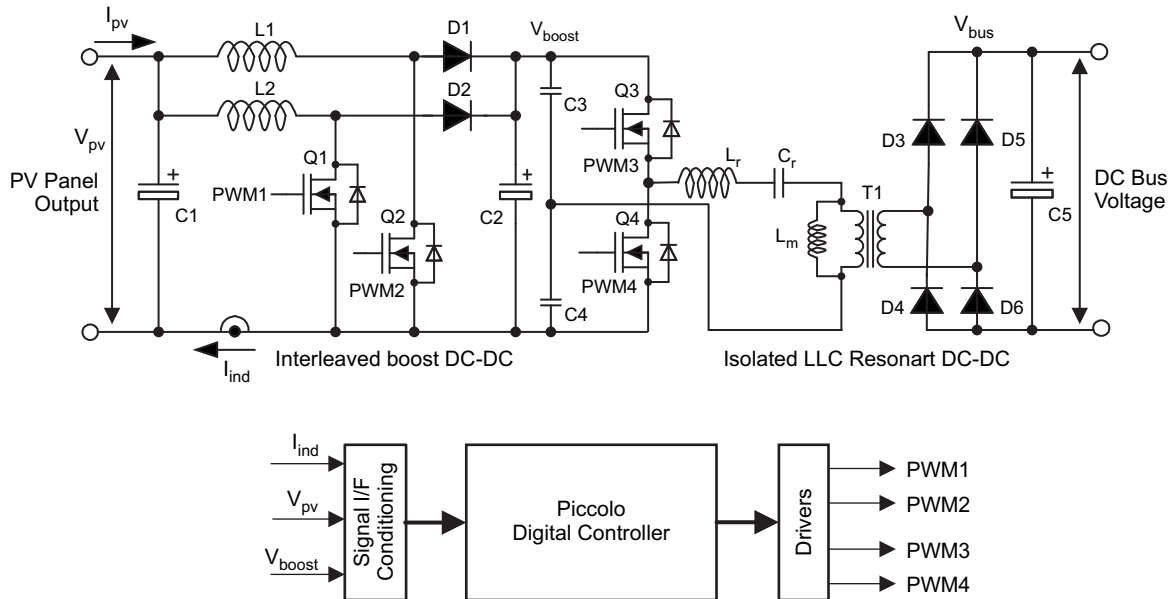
$I_{pv}$
L1
L2
D1
D2
$V_{boost}$
C3
Q3
PWM3
$L_r$
$C_r$
T1
$L_m$
$V_{bus}$
D3
D5
D4
D6
C5
DC Bus Voltage
$V_{pv}$
PV Panel Output
C1
Q1
PWM1
Q2
PWM2
C2
Q4
PWM4
C4
$I_{ind}$
Interleaved boost DC-DC
Isolated LLC Resonart DC-DC

$I_{ind}$
$V_{pv}$
$V_{boost}$
Signal I/F Conditioning
Piccolo Digital Controller
Drivers
PWM1
PWM2
PWM3
PWM4